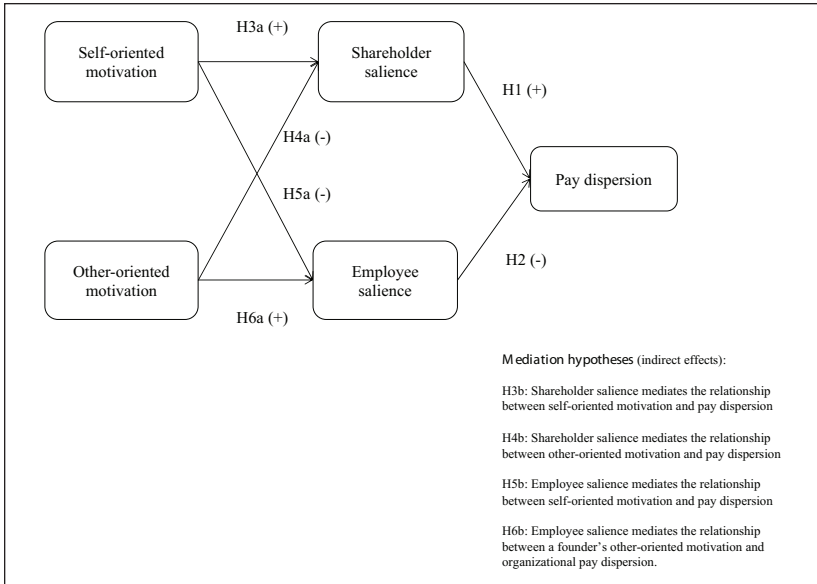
Self-oriented motivation

H3a (+)

Shareholder salience

H1 (+)

H4a (-)

Pay dispersion

H5a (-)

Other-oriented motivation

Employee salience

H2 (-)

H6a (+)

Mediation hypotheses (indirect effects):

H3b: Shareholder salience mediates the relationship between self-oriented motivation and pay dispersion

H4b: Shareholder salience mediates the relationship between other-oriented motivation and pay dispersion

H5b: Employee salience mediates the relationship between self-oriented motivation and pay dispersion

H6b: Employee salience mediates the relationship between a founder's other-oriented motivation and organizational pay dispersion.